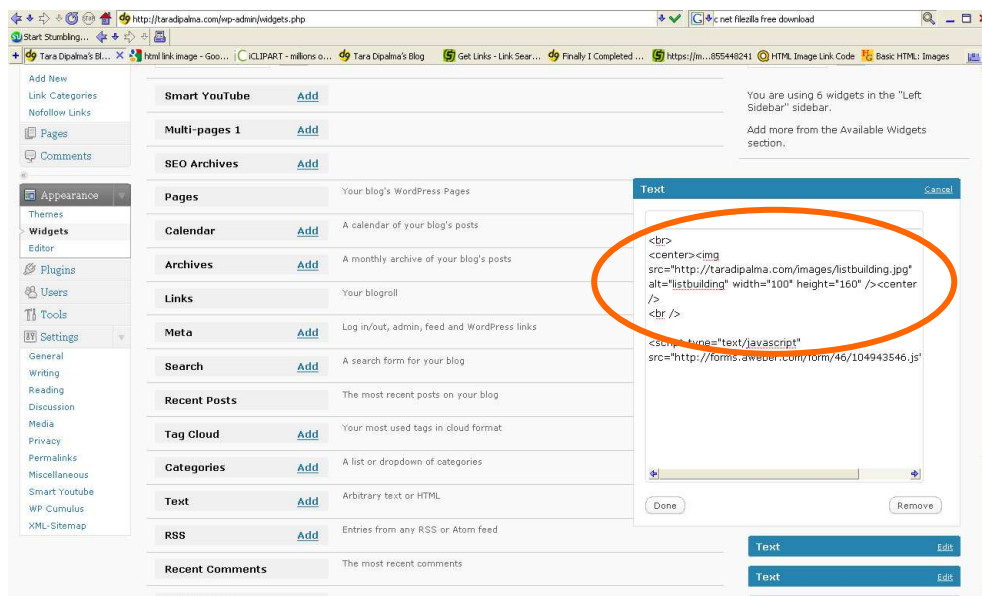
http://taradipalma.com/wp-admin/widgets.php

c net filezilla free download

Start Stumbling...

Tara Dipalma's Bl... html link image - Goo... iCLIPART - millions o... Tara Dipalma's Blog Get Links - Link Sear... Finally I Completed ... https://m...855448241 HTML Image Link Code Basic HTML: Images

Add New
Link Categories
Nofollow Links
Pages
Comments
Appearance
Themes
Widgets
Editor
Plugins
Users
Tools
Settings
General
Writing
Reading
Discussion
Media
Privacy
Permalinks
Miscellaneous
Smart Youtube
WP Cumulus
XML-Sitemap

Smart YouTube Add
Multi-pages 1 Add
SEO Archives Add
Pages — Your blog's WordPress Pages
Calendar Add — A calendar of your blog's posts
Archives Add — A monthly archive of your blog's posts
Links — Your blogroll
Meta Add — Log in/out, admin, feed and WordPress links
Search Add — A search form for your blog
Recent Posts — The most recent posts on your blog
Tag Cloud Add — Your most used tags in cloud format
Categories Add — A list or dropdown of categories
Text Add — Arbitrary text or HTML
RSS Add — Entries from any RSS or Atom feed
Recent Comments — The most recent comments

You are using 6 widgets in the "Left Sidebar" sidebar.

Add more from the Available Widgets section.

Text Cancel

<br>
<center><img src="http://taradipalma.com/images/listbuilding.jpg" alt="listbuilding" width="100" height="160" /><center />
<br />

<scr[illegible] type="text/javascript" src="http://forms.aweber.com/form/46/104943546.js"

Done Remove

Text Edit
Text Edit